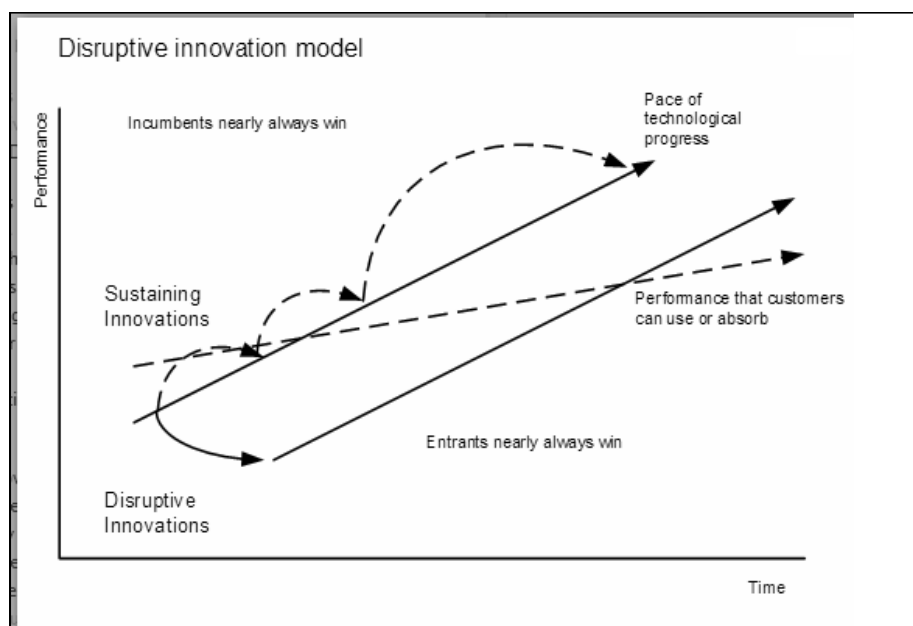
Disruptive innovation model

Performance

Incumbents nearly always win

Pace of technological progress

Sustaining Innovations

Performance that customers can use or absorb

Entrants nearly always win

Disruptive Innovations

Time